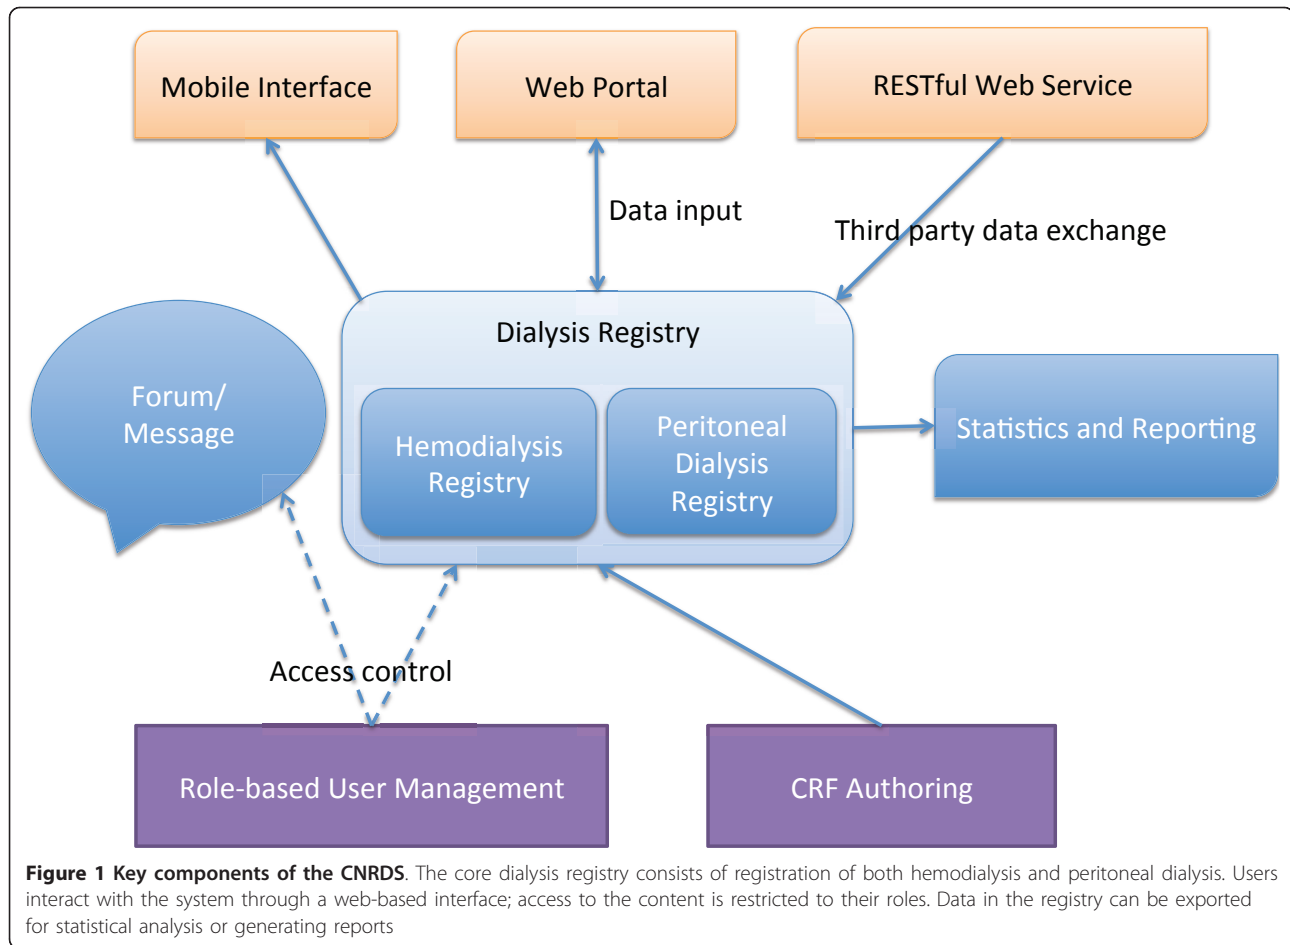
Mobile Interface

Web Portal

RESTful Web Service

Data input

Third party data exchange

Dialysis Registry

Forum/ Message

Hemodialysis Registry

Peritoneal Dialysis Registry

Statistics and Reporting

Access control

Role-based User Management

CRF Authoring

**Figure 1 Key components of the CNRDS**. The core dialysis registry consists of registration of both hemodialysis and peritoneal dialysis. Users interact with the system through a web-based interface; access to the content is restricted to their roles. Data in the registry can be exported for statistical analysis or generating reports